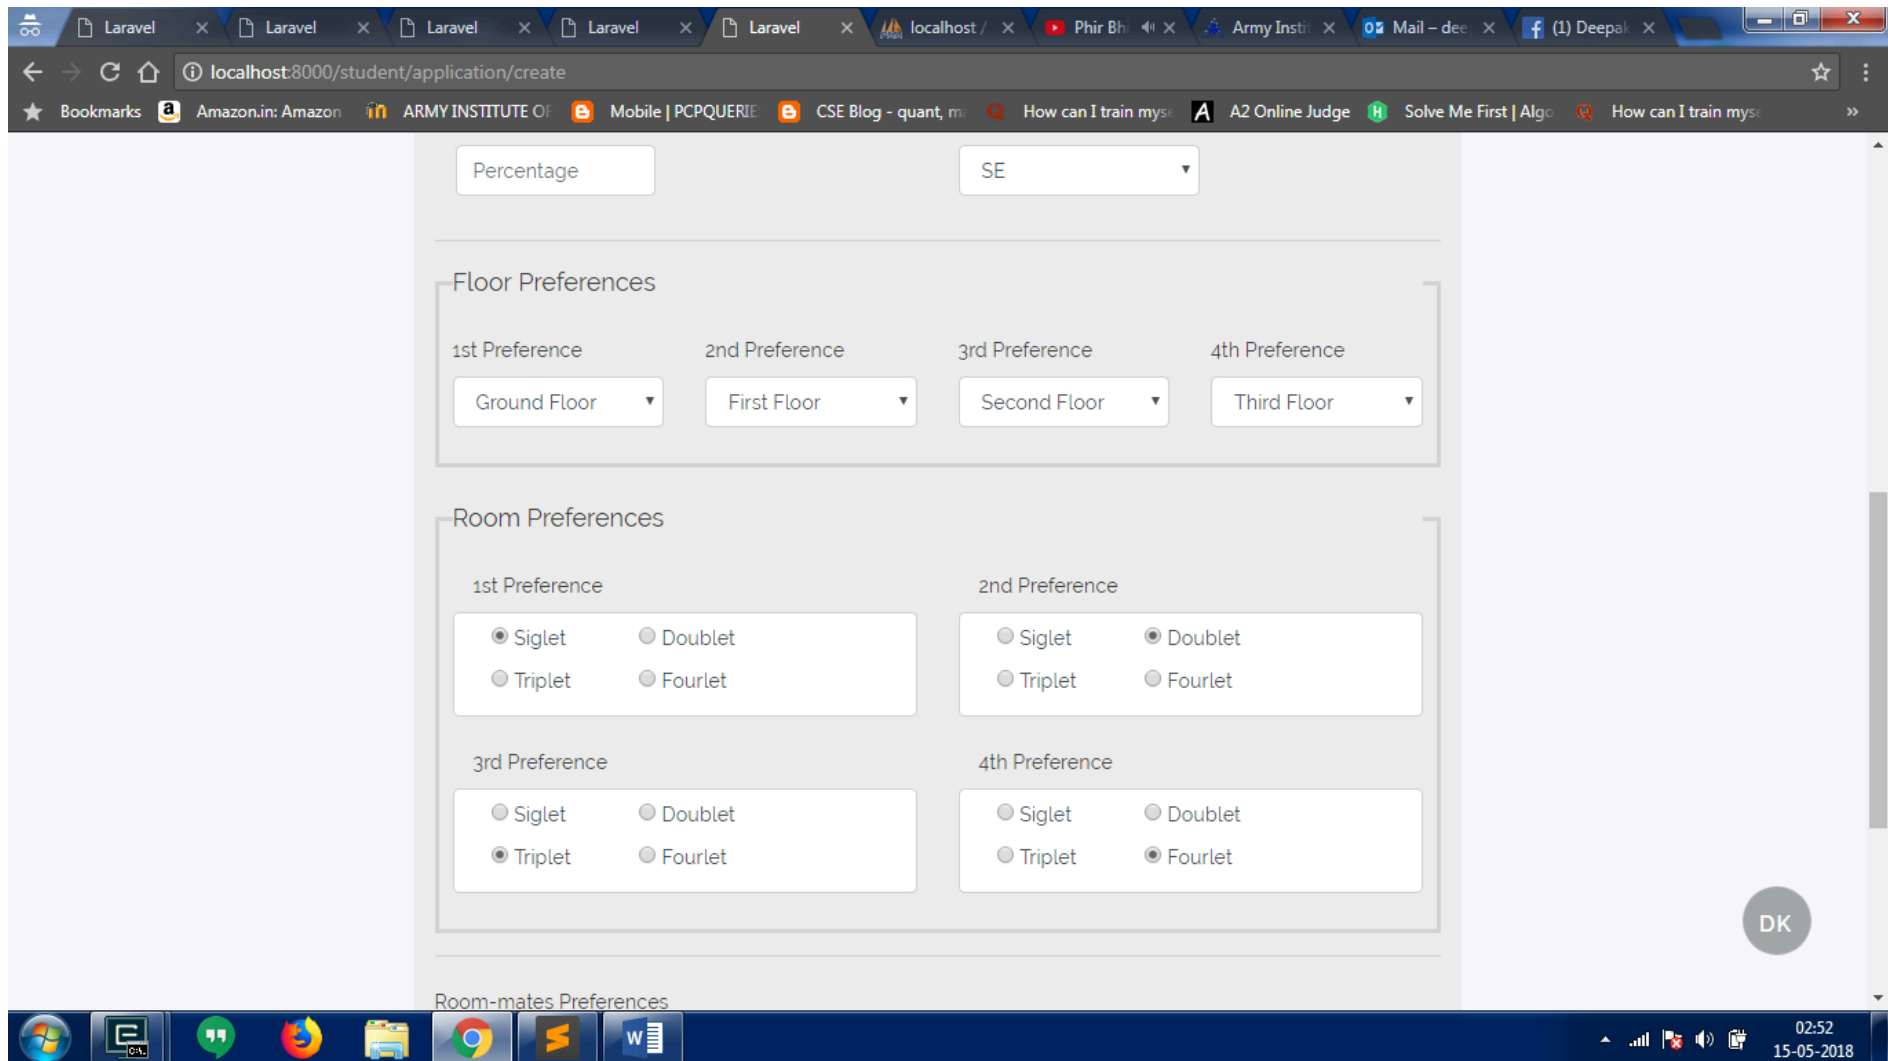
Laravel × Laravel × Laravel × Laravel × Laravel × localhost / × Phir Bh × Army Insti × Mail – dee × (1) Deepak ×

localhost:8000/student/application/create

Bookmarks Amazon.in: Amazon ARMY INSTITUTE OF Mobile | PCPQUERIE CSE Blog - quant, m How can I train mys A2 Online Judge Solve Me First | Algo How can I train mys »

Percentage

SE

Floor Preferences

1st Preference
Ground Floor

2nd Preference
First Floor

3rd Preference
Second Floor

4th Preference
Third Floor

Room Preferences

1st Preference
Siglet Doublet
Triplet Fourlet

2nd Preference
Siglet Doublet
Triplet Fourlet

3rd Preference
Siglet Doublet
Triplet Fourlet

4th Preference
Siglet Doublet
Triplet Fourlet

DK

Room-mates Preferences

02:52
15-05-2018